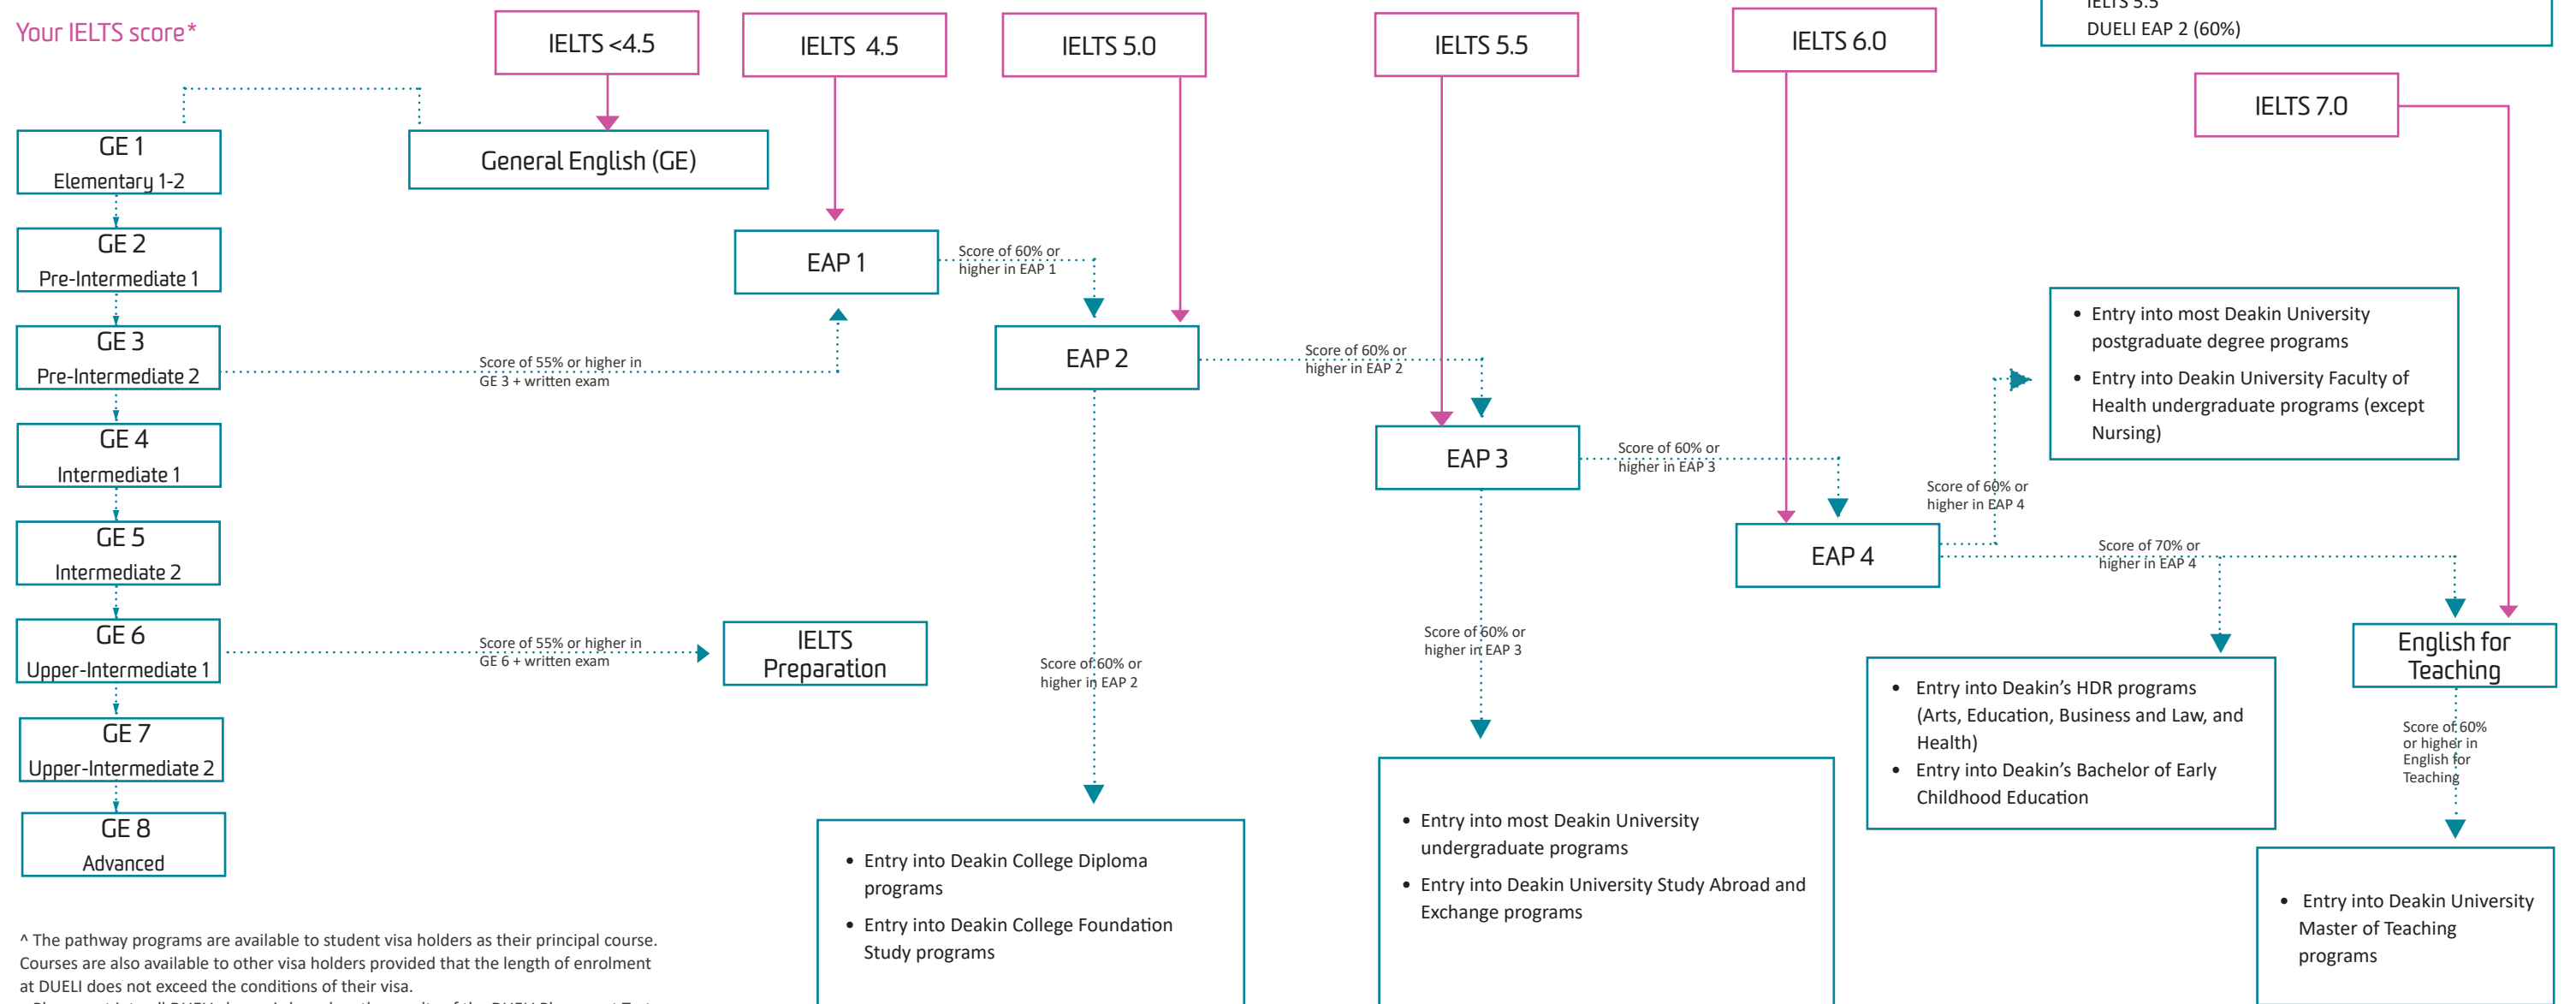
Your IELTS score*

IELTS <4.5

IELTS 4.5

IELTS 5.0

IELTS 5.5

IELTS 6.0

IELTS 5.5
DUELI EAP 2 (60%)

IELTS 7.0

GE 1
Elementary 1-2

General English (GE)

GE 2
Pre-Intermediate 1

EAP 1

Score of 60% or higher in EAP 1

GE 3
Pre-Intermediate 2

Score of 55% or higher in GE 3 + written exam

EAP 2

Score of 60% or higher in EAP 2

• Entry into most Deakin University postgraduate degree programs
• Entry into Deakin University Faculty of Health undergraduate programs (except Nursing)

GE 4
Intermediate 1

EAP 3

Score of 60% or higher in EAP 3

Score of 60% or higher in EAP 4

GE 5
Intermediate 2

EAP 4

Score of 70% or higher in EAP 4

GE 6
Upper-Intermediate 1

Score of 55% or higher in GE 6 + written exam

IELTS Preparation

Score of 60% or higher in EAP 3

Score of 60% or higher in EAP 2

English for Teaching

• Entry into Deakin's HDR programs (Arts, Education, Business and Law, and Health)
• Entry into Deakin's Bachelor of Early Childhood Education

GE 7
Upper-Intermediate 2

Score of 60% or higher in English for Teaching

GE 8
Advanced

• Entry into most Deakin University undergraduate programs
• Entry into Deakin University Study Abroad and Exchange programs

• Entry into Deakin College Diploma programs
• Entry into Deakin College Foundation Study programs

• Entry into Deakin University Master of Teaching programs

^ The pathway programs are available to student visa holders as their principal course. Courses are also available to other visa holders provided that the length of enrolment at DUELI does not exceed the conditions of their visa.
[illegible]